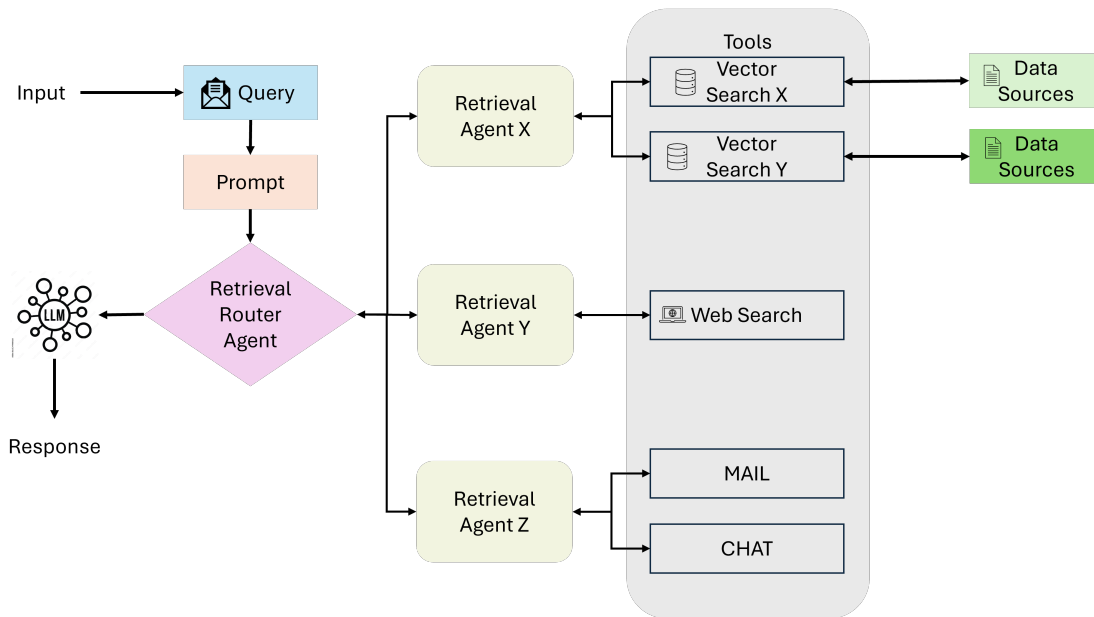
Input

Query

Prompt

Retrieval Router Agent

LLM

Response

Retrieval Agent X

Retrieval Agent Y

Retrieval Agent Z

Tools

Vector Search X

Vector Search Y

Web Search

MAIL

CHAT

Data Sources

Data Sources